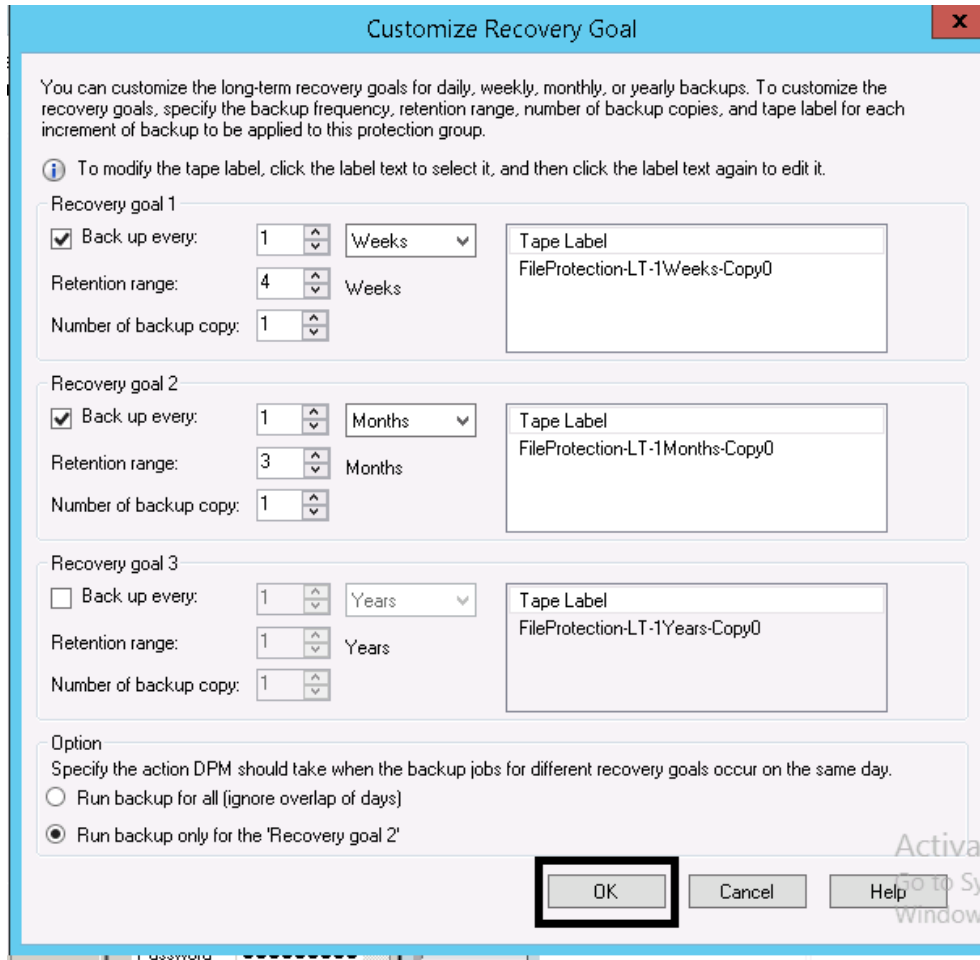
Customize Recovery Goal

You can customize the long-term recovery goals for daily, weekly, monthly, or yearly backups. To customize the recovery goals, specify the backup frequency, retention range, number of backup copies, and tape label for each increment of backup to be applied to this protection group.

To modify the tape label, click the label text to select it, and then click the label text again to edit it.

Recovery goal 1
Back up every: 1 Weeks
Retention range: 4 Weeks
Number of backup copy: 1

Tape Label
FileProtection-LT-1Weeks-Copy0

Recovery goal 2
Back up every: 1 Months
Retention range: 3 Months
Number of backup copy: 1

Tape Label
FileProtection-LT-1Months-Copy0

Recovery goal 3
Back up every: 1 Years
Retention range: 1 Years
Number of backup copy: 1

Tape Label
FileProtection-LT-1Years-Copy0

Option
Specify the action DPM should take when the backup jobs for different recovery goals occur on the same day.
Run backup for all (ignore overlap of days)
Run backup only for the 'Recovery goal 2'

Activa
Go to Sy
Window

OK
Cancel
Help

Password